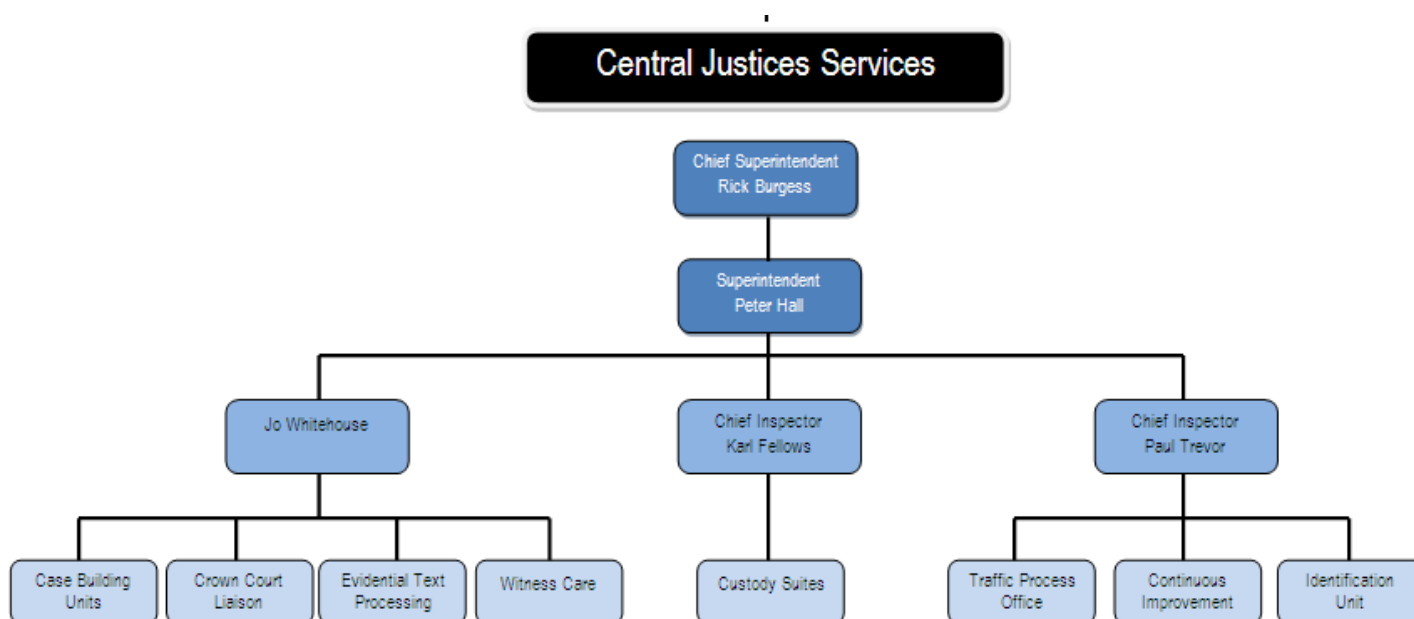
Central Justices Services

Chief Superintendent
Rick Burgess

Superintendent
Peter Hall

Jo Whitehouse

Chief Inspector
Karl Fellows

Chief Inspector
Paul Trevor

Case Building Units

Crown Court Liaison

Evidential Text Processing

Witness Care

Custody Suites

Traffic Process Office

Continuous Improvement

Identification Unit